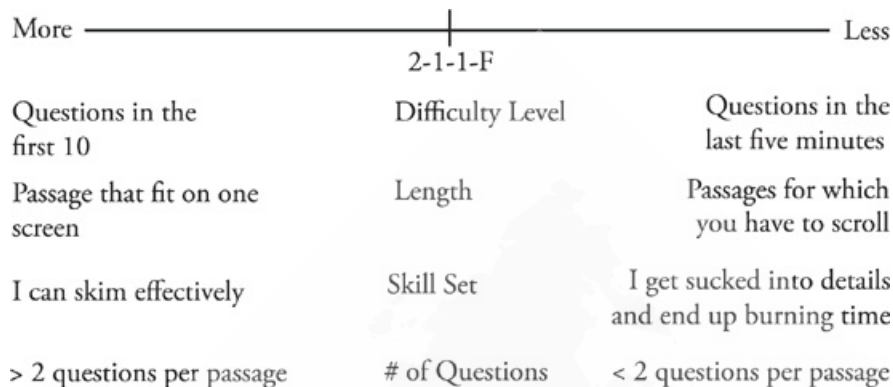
More Less

2-1-1-F

| | | |
|---|---|---|
| Questions in the first 10 | Difficulty Level | Questions in the last five minutes |
| Passage that fit on one screen | Length | Passages for which you have to scroll |
| I can skim effectively | Skill Set | I get sucked into details and end up burning time |
| > 2 questions per passage | # of Questions | < 2 questions per passage |